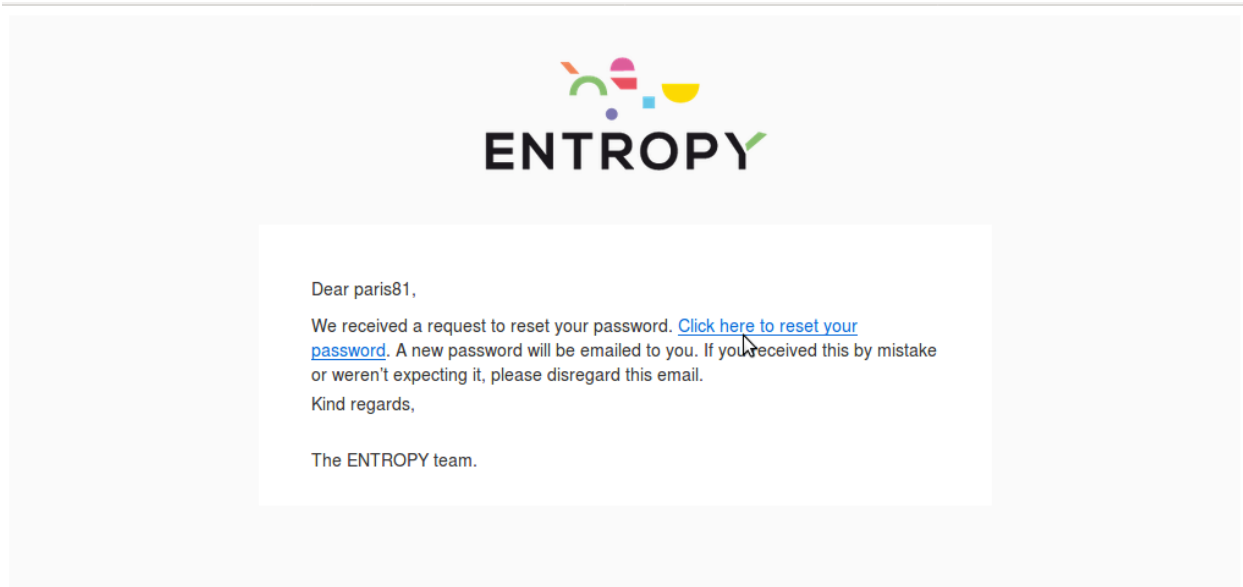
ENTROPY

Dear paris81,

We received a request to reset your password. Click here to reset your password. A new password will be emailed to you. If you received this by mistake or weren't expecting it, please disregard this email.

Kind regards,

The ENTROPY team.